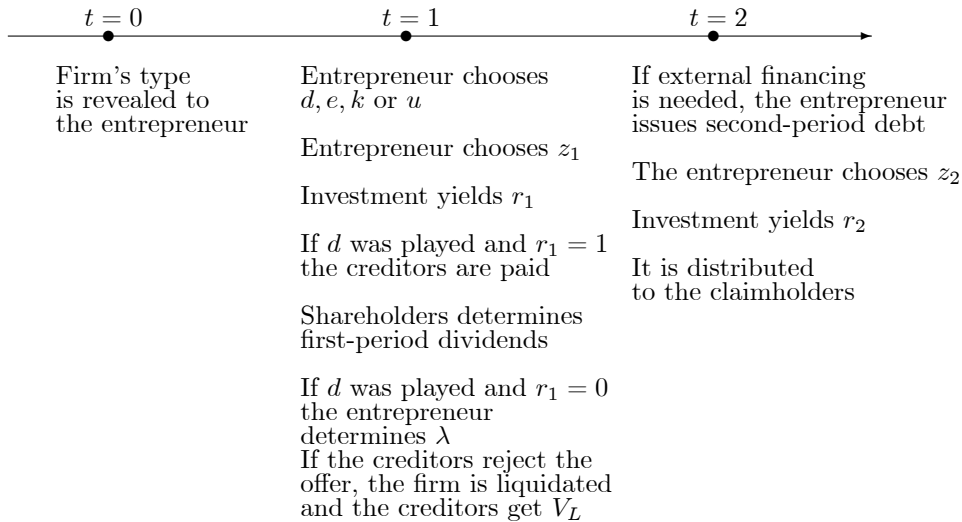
$t = 0$

Firm's type is revealed to the entrepreneur

$t = 1$

Entrepreneur chooses $d, e, k$ or $u$

Entrepreneur chooses $z_1$

Investment yields $r_1$

If $d$ was played and $r_1 = 1$ the creditors are paid

Shareholders determines first-period dividends

If $d$ was played and $r_1 = 0$ the entrepreneur determines $\lambda$
If the creditors reject the offer, the firm is liquidated and the creditors get $V_L$

$t = 2$

If external financing is needed, the entrepreneur issues second-period debt

The entrepreneur chooses $z_2$

Investment yields $r_2$

It is distributed to the claimholders